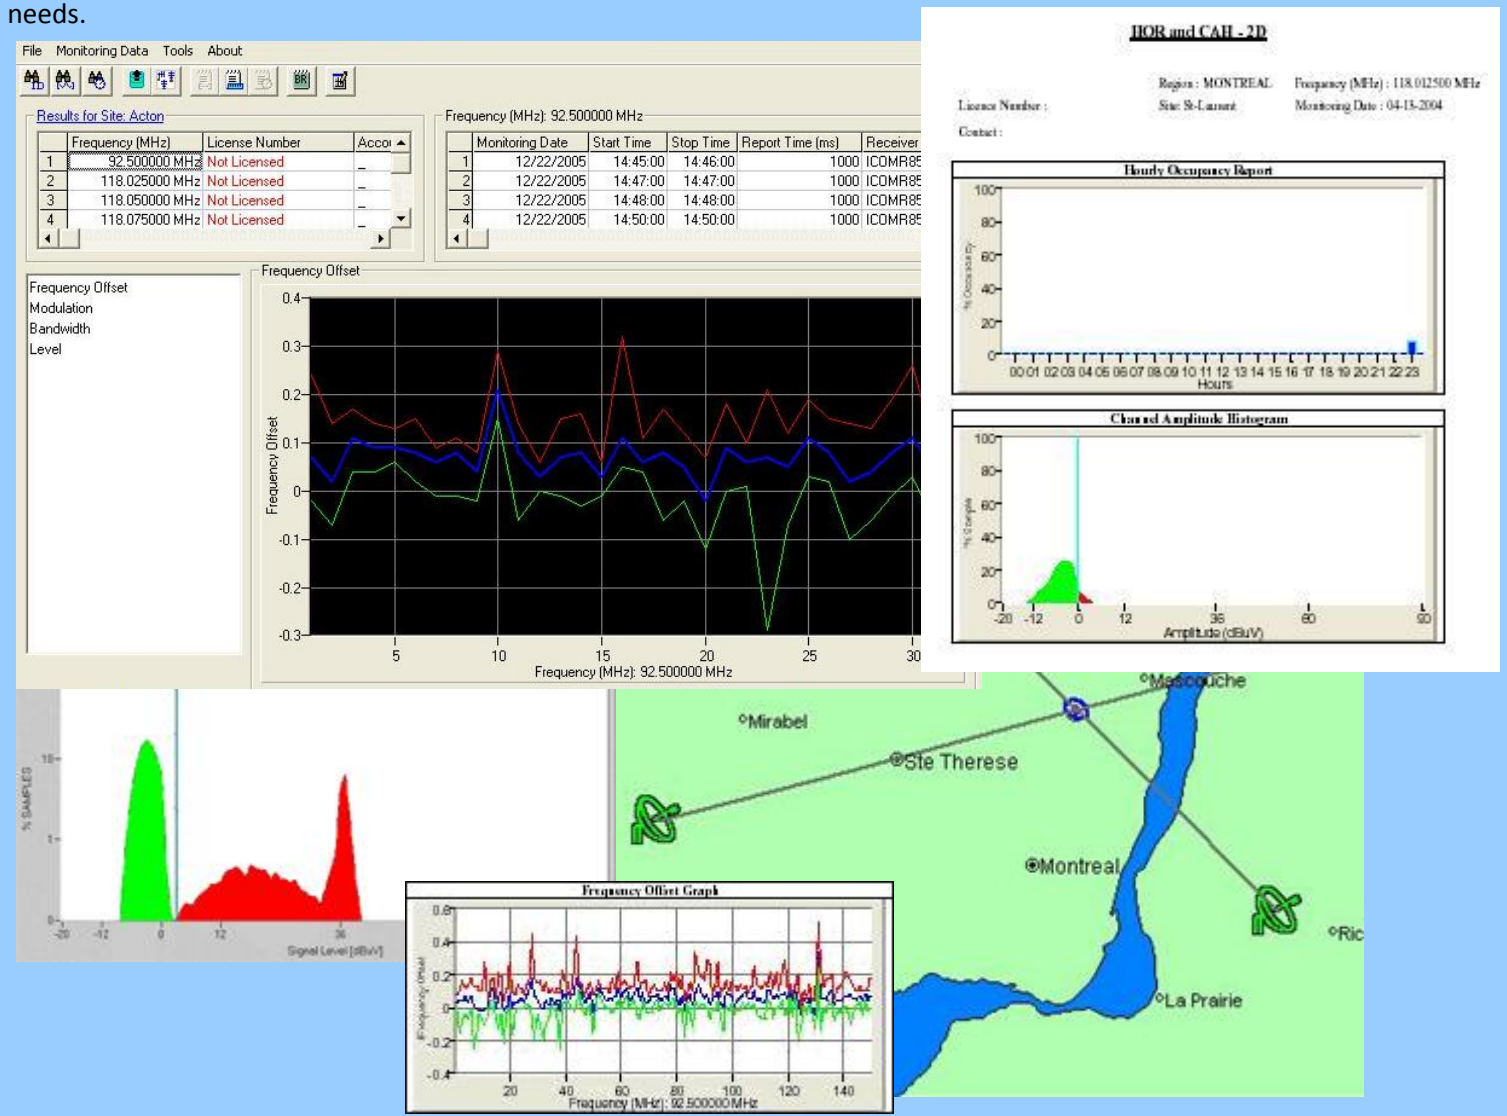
needs.

File Monitoring Data Tools About

Results for Site: Acton

| | Frequency (MHz) | License Number | Acco |
|---|---|---|---|
| 1 | 92.500000 MHz | Not Licensed | _ |
| 2 | 118.025000 MHz | Not Licensed | _ |
| 3 | 118.050000 MHz | Not Licensed | _ |
| 4 | 118.075000 MHz | Not Licensed | _ |

Frequency (MHz): 92.500000 MHz

| | Monitoring Date | Start Time | Stop Time | Report Time (ms) | Receiver |
|---|---|---|---|---|---|
| 1 | 12/22/2005 | 14:45:00 | 14:46:00 | 1000 | ICOMR85 |
| 2 | 12/22/2005 | 14:47:00 | 14:47:00 | 1000 | ICOMR85 |
| 3 | 12/22/2005 | 14:48:00 | 14:48:00 | 1000 | ICOMR85 |
| 4 | 12/22/2005 | 14:50:00 | 14:50:00 | 1000 | ICOMR85 |

Frequency Offset
Modulation
Bandwidth
Level

Frequency Offset
0.4
0.3
0.2
0.1
0
-0.1
-0.2
-0.3
Frequency Offset
5 10 15 20 25 30
Frequency (MHz): 92.500000 MHz

HOR and CAH - 2D

Licence Number :
Contact :
Region : MONTREAL
Site: St-Laurent
Frequency (MHz) : 118.012500 MHz
Monitoring Date : 04-13-2004

Hourly Occupancy Report
100
80
60
40
20
0
% Occupancy
00 01 02 03 04 05 06 07 08 09 10 11 12 13 14 15 16 17 18 19 20 21 22 23
Hours

Channel Amplitude Histogram
100
80
60
40
20
0
% Sample
-20 -12 0 12 36 60 90
Amplitude (dBuV)

% SAMPLES
10
1
0
-20 -12 0 12 36
Signal Level (dBuV)

Mascouche
Mirabel
Ste Therese
Montreal
Ric
La Prairie

Frequency Offset Graph
0.6
0.4
0.2
0
-0.2
-0.4
Frequency Offset
20 40 60 80 100 120 140
Frequency (MHz): 92.500000 MHz